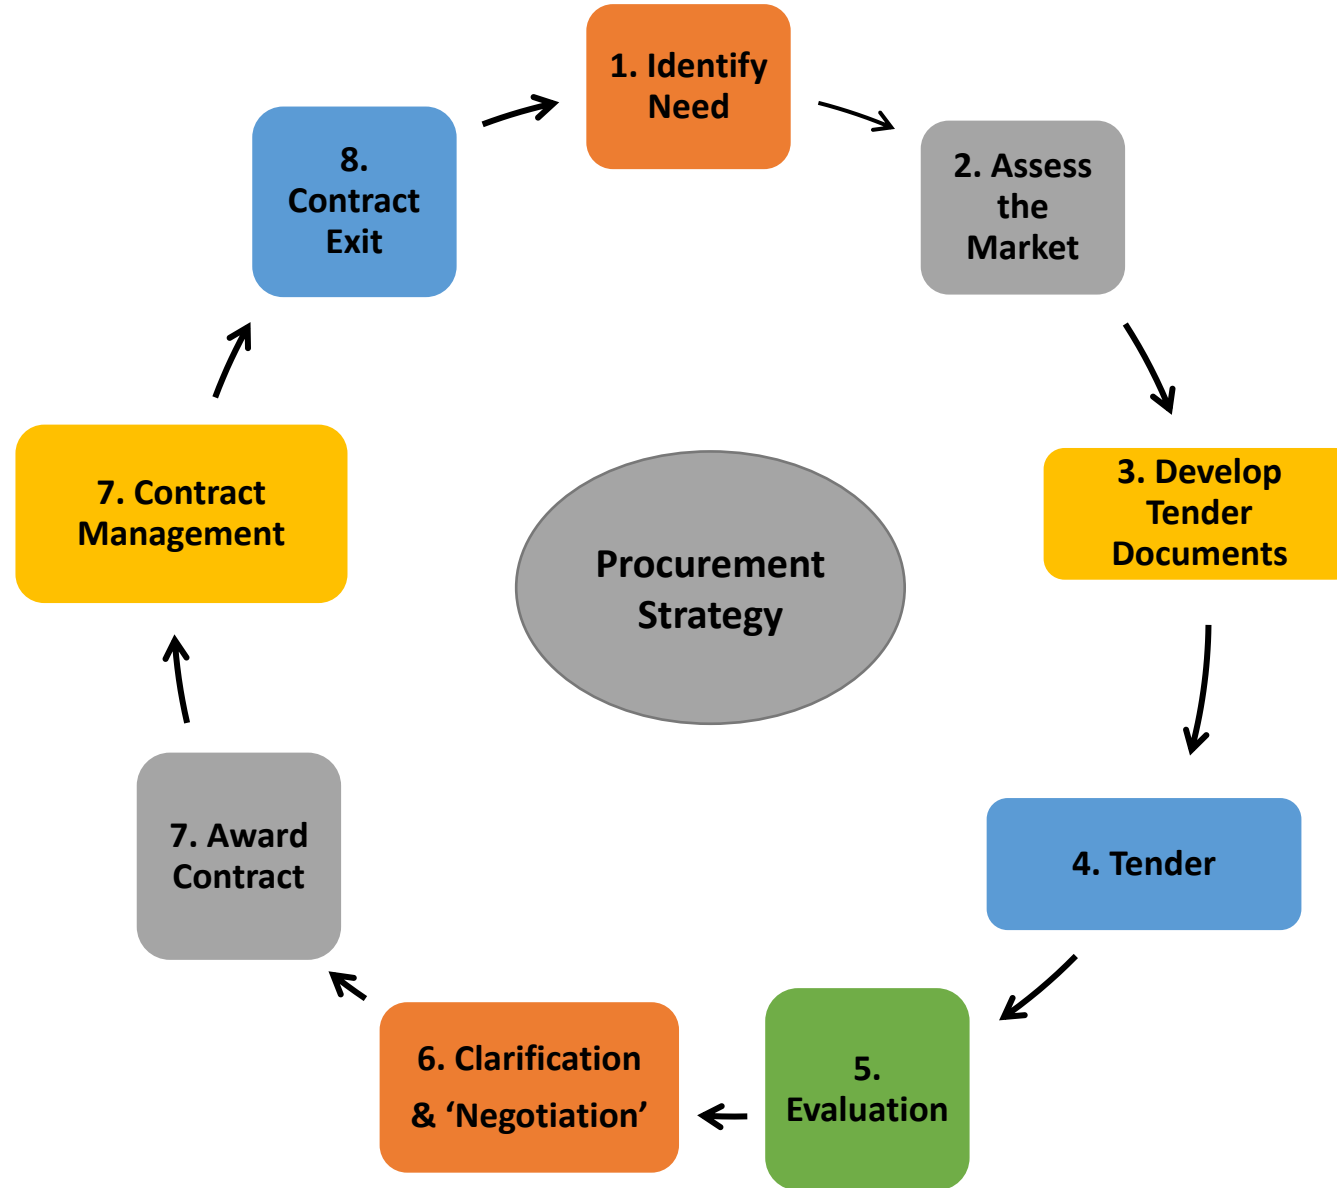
1. Identify Need

2. Assess the Market

3. Develop Tender Documents

4. Tender

5. Evaluation

6. Clarification & ‘Negotiation’

7. Award Contract

7. Contract Management

8. Contract Exit

Procurement Strategy